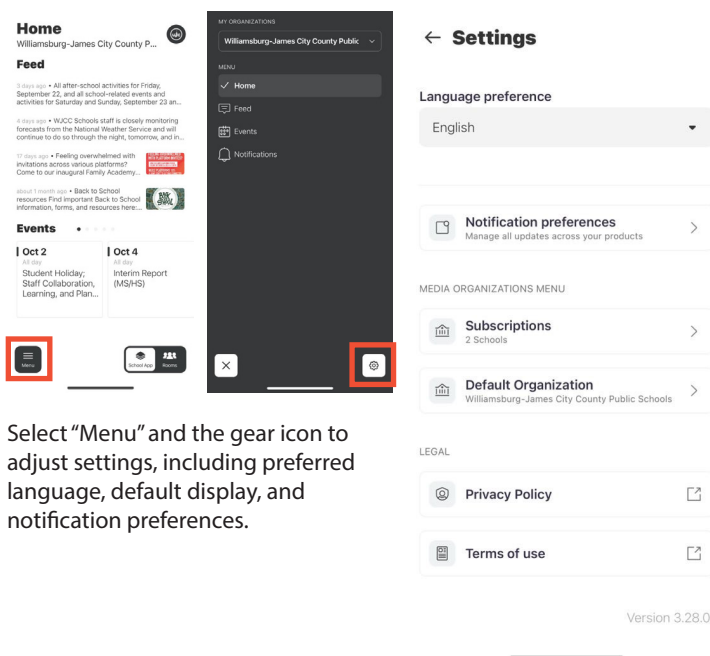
Home
Williamsburg-James City County P...

Feed

3 days ago • All after-school activities for Friday, September 22, and all school-related events and activities for Saturday and Sunday, September 23 an...

4 days ago • WJCC Schools staff is closely monitoring forecasts from the National Weather Service and will continue to do so through the night, tomorrow, and in...

17 days ago • Feeling overwhelmed with invitations across various platforms? Come to our inaugural Family Academy...

about 1 month ago • Back to School resources Find important Back to School information, forms, and resources here:...

Events

Oct 2
All day
Student Holiday; Staff Collaboration, Learning, and Plan...

Oct 4
All day
Interim Report (MS/HS)

Menu

School App

Rooms

MY ORGANIZATIONS

Williamsburg-James City County Public

MENU

Home

Feed

Events

Notifications

← Settings

Language preference

English

Notification preferences
Manage all updates across your products

MEDIA ORGANIZATIONS MENU

Subscriptions
2 Schools

Default Organization
Williamsburg-James City County Public Schools

LEGAL

Privacy Policy

Terms of use

Version 3.28.0

Select "Menu" and the gear icon to adjust settings, including preferred language, default display, and notification preferences.